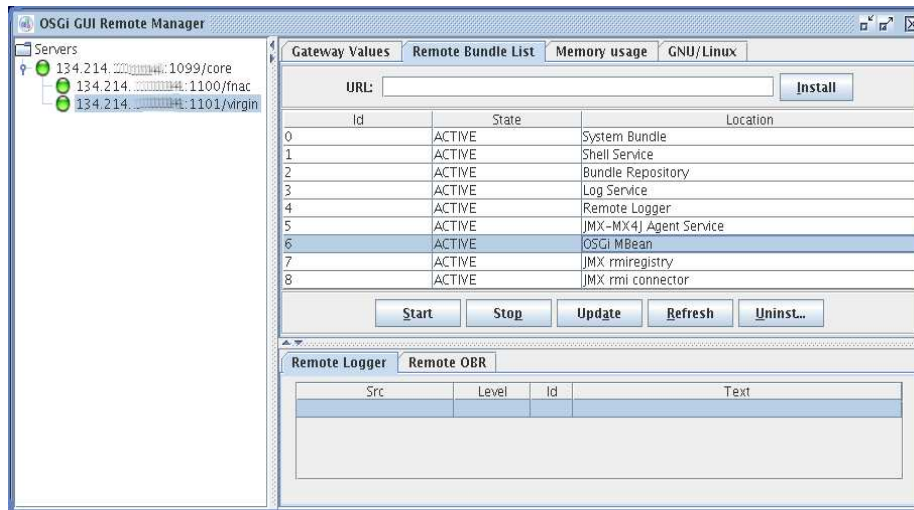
OSGi GUI Remote Manager

Servers
134.214.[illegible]:1099/core
134.214.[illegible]:1100/fnac
134.214.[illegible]:1101/virgin

Gateway Values | Remote Bundle List | Memory usage | GNU/Linux

URL: Install

| Id | State | Location |
|---|---|---|
| 0 | ACTIVE | System Bundle |
| 1 | ACTIVE | Shell Service |
| 2 | ACTIVE | Bundle Repository |
| 3 | ACTIVE | Log Service |
| 4 | ACTIVE | Remote Logger |
| 5 | ACTIVE | JMX-MX4J Agent Service |
| 6 | ACTIVE | OSGi MBean |
| 7 | ACTIVE | JMX rmiregistry |
| 8 | ACTIVE | JMX rmi connector |

Start Stop Update Refresh Uninst...

Remote Logger | Remote OBR

| Src | Level | Id | Text |
|---|---|---|---|
| | | | |